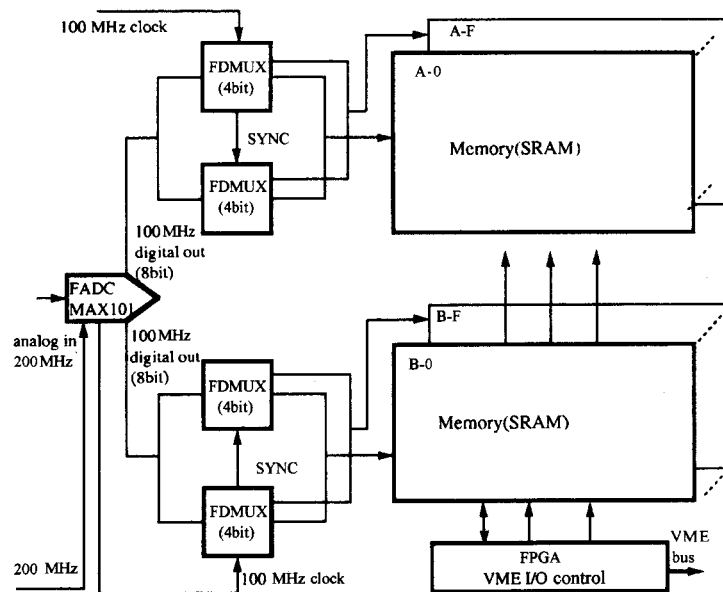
100 MHz clock

FDMUX (4bit)

SYNC

FDMUX (4bit)

A-F

A-0

Memory(SRAM)

100 MHz digital out (8bit)

FADC MAX101

analog in 200 MHz

100 MHz digital out (8bit)

B-F

B-0

Memory(SRAM)

FDMUX (4bit)

SYNC

FDMUX (4bit)

FPGA VME I/O control

VME bus

200 MHz

100 MHz clock